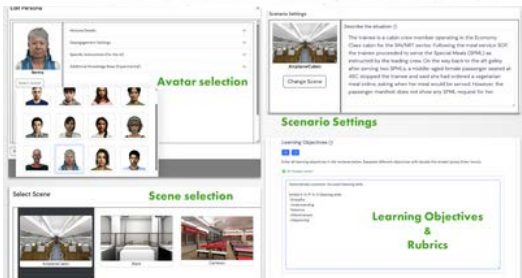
Edit Persona

Persona Details
Demographic Settings
Specific Instructions for the AI
Additional Knowledge Base (Experimental)

Avatar selection

Scenario Settings

Describe the situation

AirplaneCabin

Change Scene

The trainee is a cabin crew member operating in the Economy Class cabin for the SIN/NRT sector. Following the meal service SOP, the trainee proceeded to serve the Special Meals (SPML) as instructed by the leading crew. On the way back to the aft galley after serving two SPMLs, a middle-aged female passenger seated at 45C stopped the trainee and said she had ordered a vegetarian meal online, asking when her meal would be served. However, the passenger manifest does not show any SPML request from her.

Scenario Settings

Learning Objectives

Select Scene

Scene selection

Learning Objectives & Rubrics